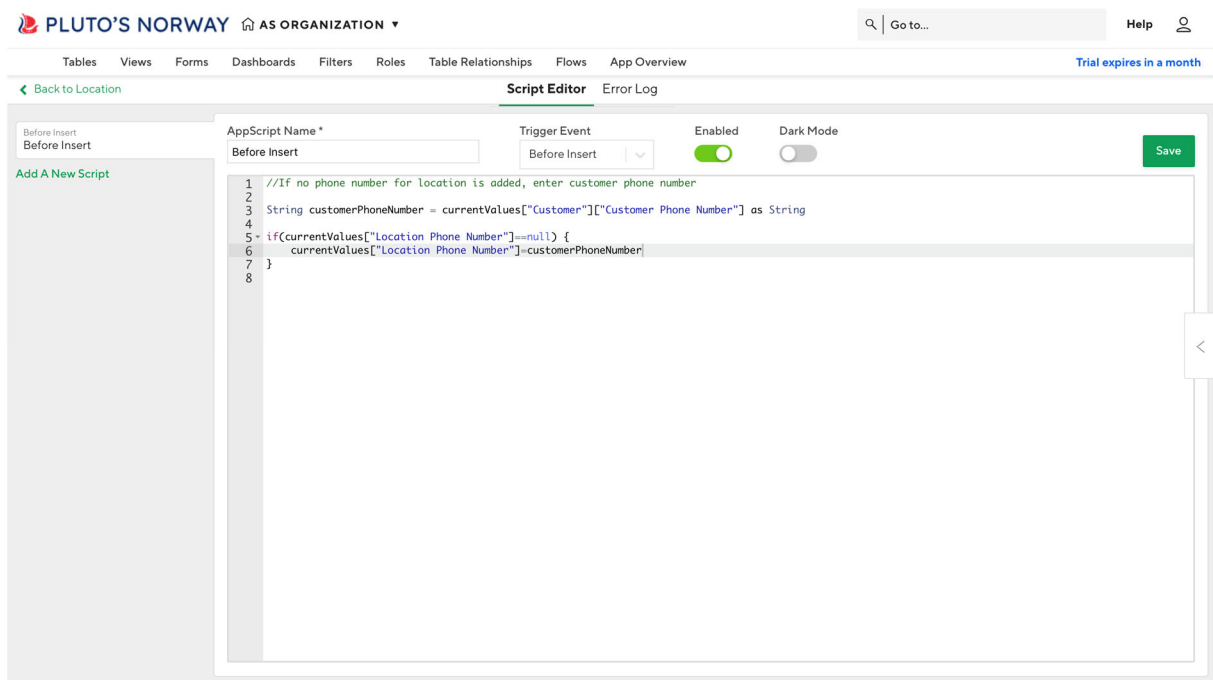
PLUTO'S NORWAY AS ORGANIZATION ▼

Go to...

Help

Tables Views Forms Dashboards Filters Roles Table Relationships Flows App Overview

Trial expires in a month

Back to Location

Script Editor Error Log

Before Insert
Before Insert

Add A New Script

AppScript Name *
Before Insert

Trigger Event
Before Insert

Enabled

Dark Mode

Save

1 //If no phone number for location is added, enter customer phone number
2
3 String customerPhoneNumber = currentValues["Customer"]["Customer Phone Number"] as String
4
5 if(currentValues["Location Phone Number"]==null) {
6     currentValues["Location Phone Number"]=customerPhoneNumber
7 }
8